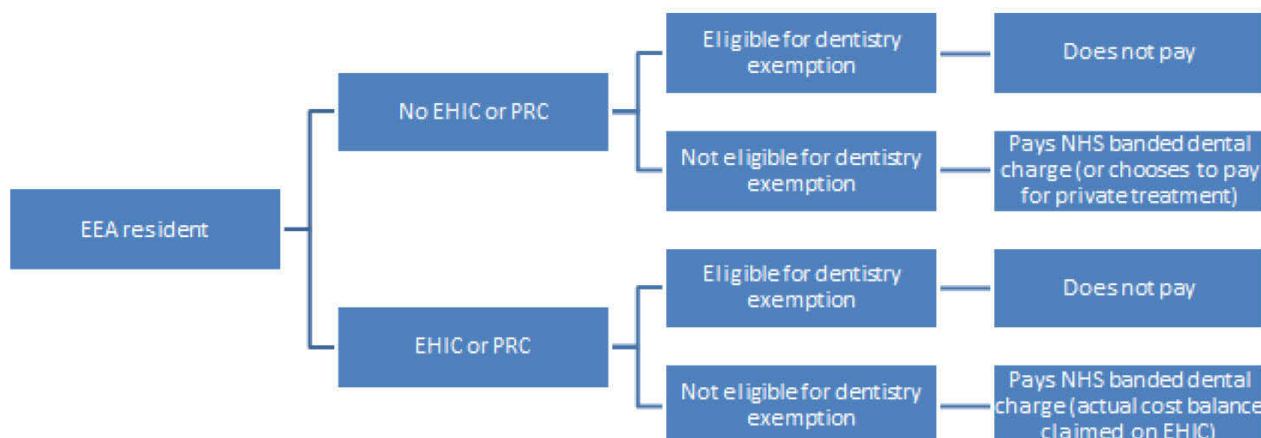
EEA resident

No EHIC or PRC

Eligible for dentistry exemption

Does not pay

Not eligible for dentistry exemption

Pays NHS banded dental charge (or chooses to pay for private treatment)

EHIC or PRC

Eligible for dentistry exemption

Does not pay

Not eligible for dentistry exemption

Pays NHS banded dental charge (actual cost balance claimed on EHIC)